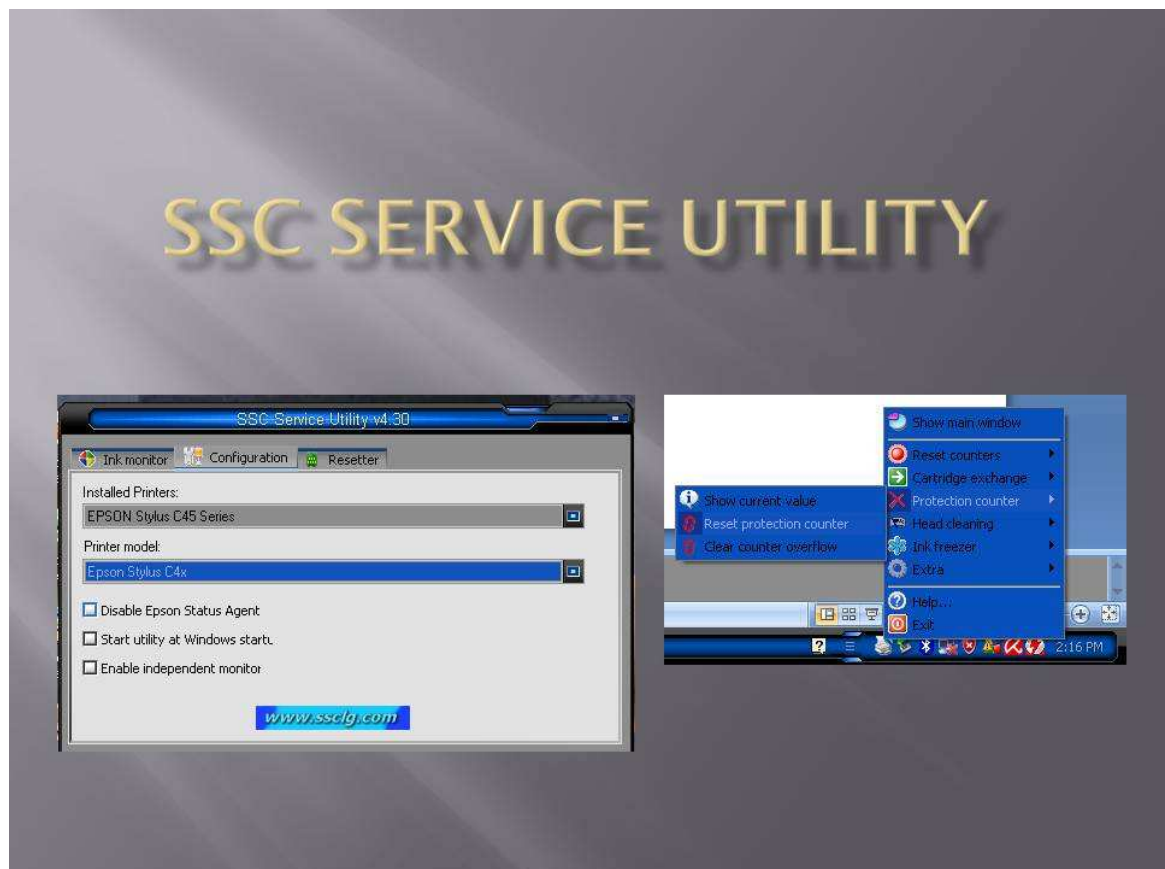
SSC SERVICE UTILITY

SSC Service Utility v4.30

Ink monitor | Configuration | Resetter

Installed Printers:

EPSON Stylus C45 Series

Printer model:

Epson Stylus C4x

Disable Epson Status Agent

Start utility at Windows startu

Enable independent monitor

www.ssclg.com

Show main window

Reset counters

Cartridge exchange

Protection counter

Head cleaning

Ink freezer

Extra

Help...

Exit

Show current value

Reset protection counter

Clear counter overflow

2:16 PM